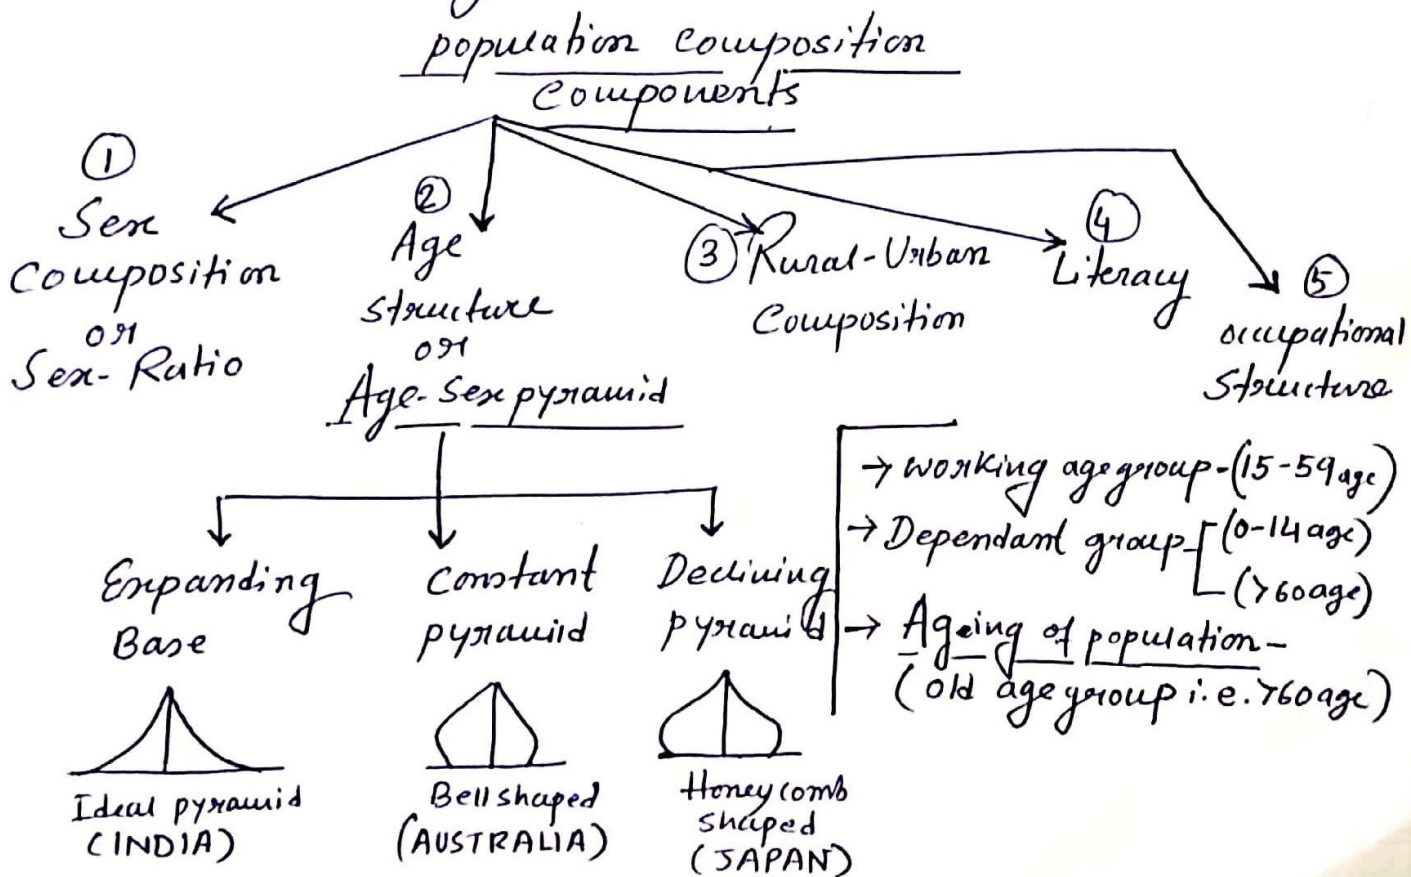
population composition
Components

① Sex Composition or Sex-Ratio

② Age structure or Age-Sex pyramid

③ Rural-Urban Composition

④ Literacy

⑤ occupational Structure

Expanding Base
Ideal pyramid (INDIA)

Constant pyramid
Bell shaped (AUSTRALIA)

Declining pyramid
Honey comb shaped (JAPAN)

→ working age group-(15-59 age)
→ Dependant group-[(0-14 age) (>60 age)
→ Ageing of population-(old age group i.e. >60 age)